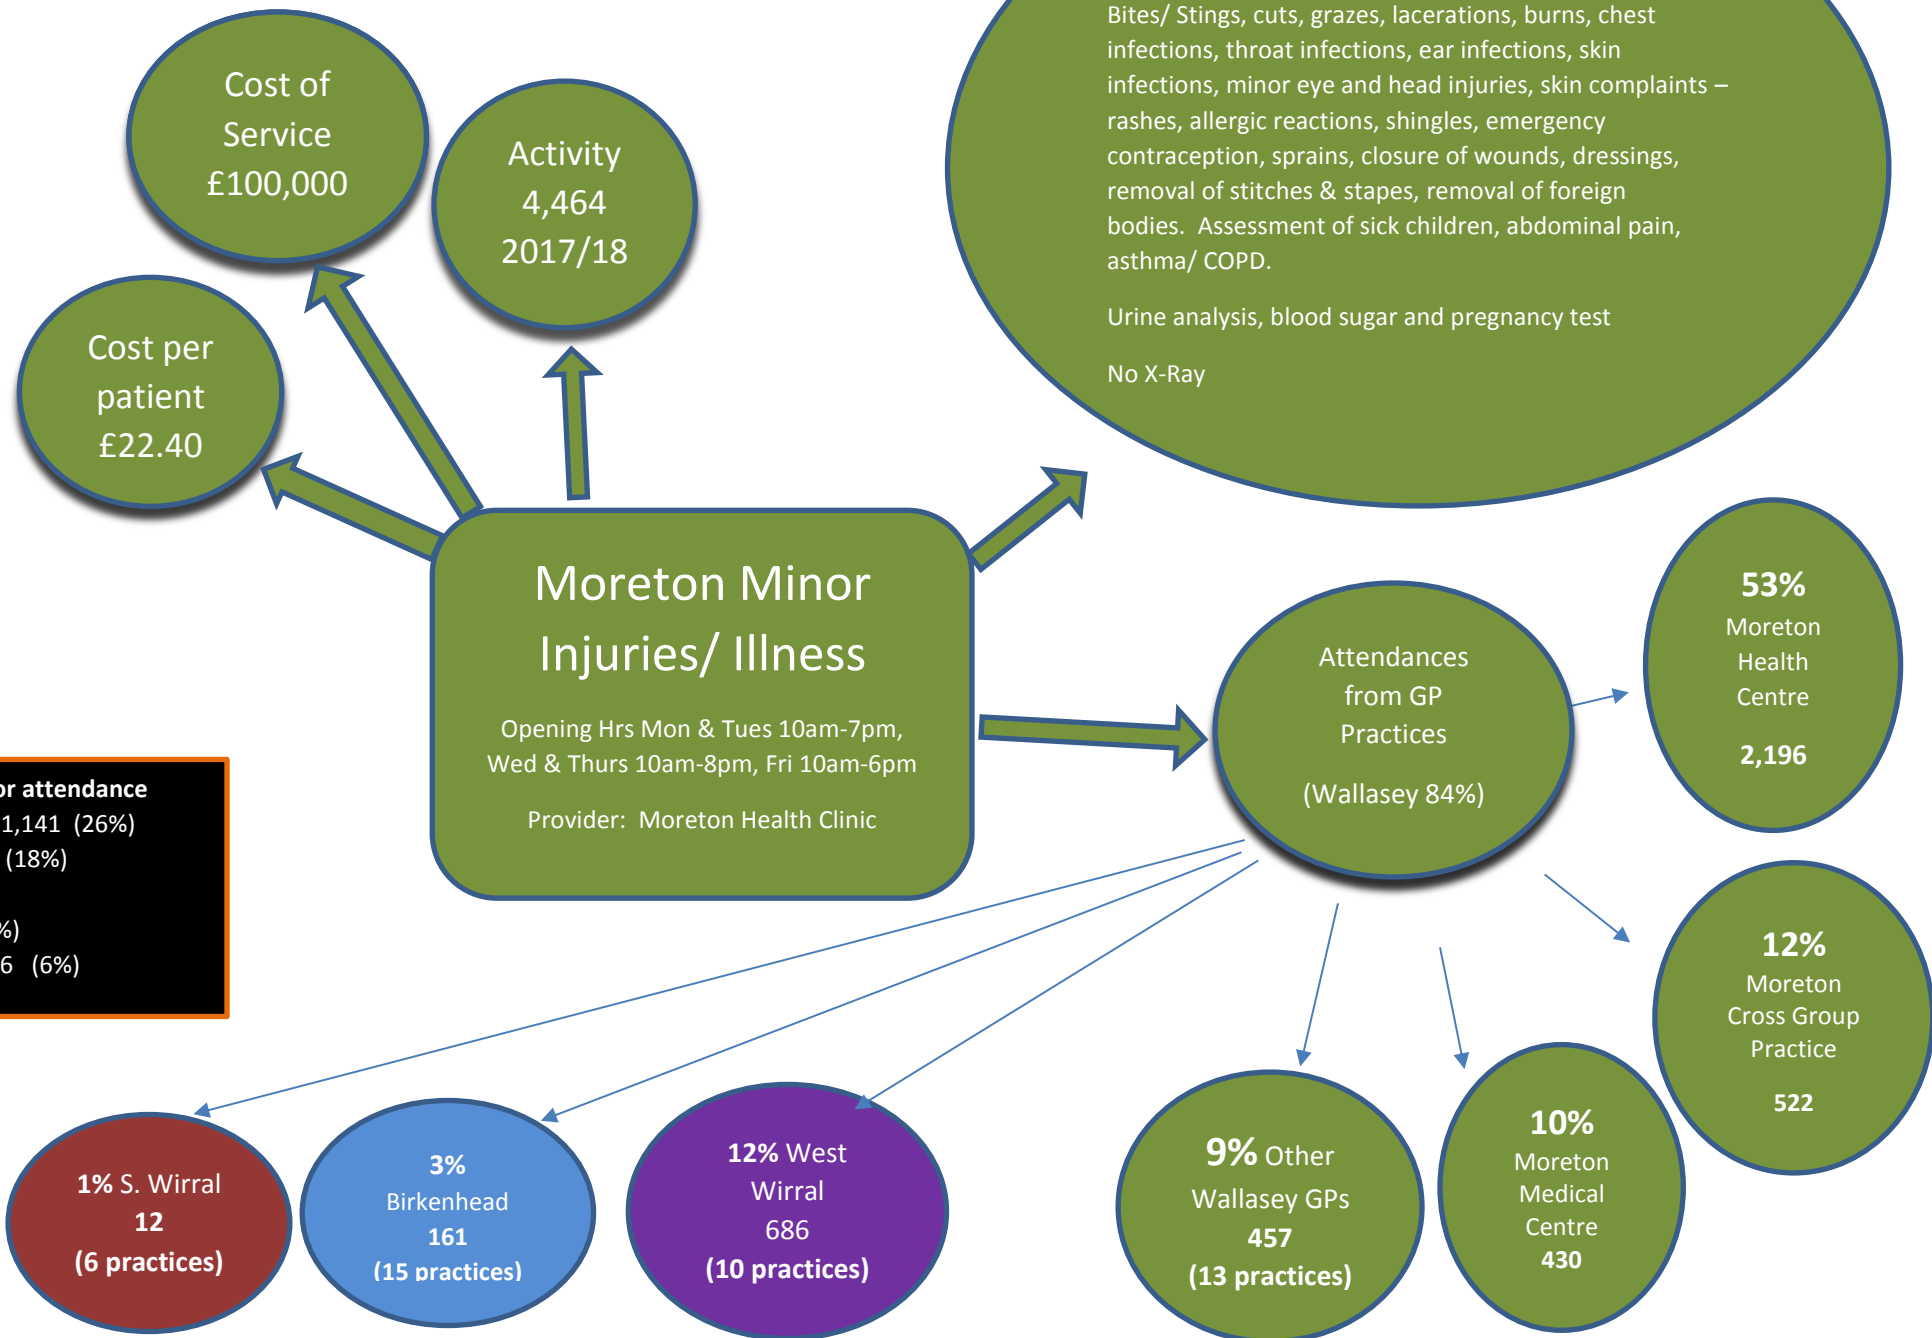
Cost of Service £100,000

Activity 4,464 2017/18

Cost per patient £22.40

Bites/ Stings, cuts, grazes, lacerations, burns, chest infections, throat infections, ear infections, skin infections, minor eye and head injuries, skin complaints – rashes, allergic reactions, shingles, emergency contraception, sprains, closure of wounds, dressings, removal of stitches & stapes, removal of foreign bodies. Assessment of sick children, abdominal pain, asthma/ COPD.

Urine analysis, blood sugar and pregnancy test

No X-Ray

Moreton Minor Injuries/ Illness

Opening Hrs Mon & Tues 10am-7pm, Wed & Thurs 10am-8pm, Fri 10am-6pm

Provider: Moreton Health Clinic

r attendance
1,141 (26%)
(18%)
%)
6 (6%)

Attendances from GP Practices

(Wallasey 84%)

53% Moreton Health Centre

2,196

12% Moreton Cross Group Practice

522

10% Moreton Medical Centre 430

9% Other Wallasey GPs 457 (13 practices)

12% West Wirral 686 (10 practices)

3% Birkenhead 161 (15 practices)

1% S. Wirral 12 (6 practices)